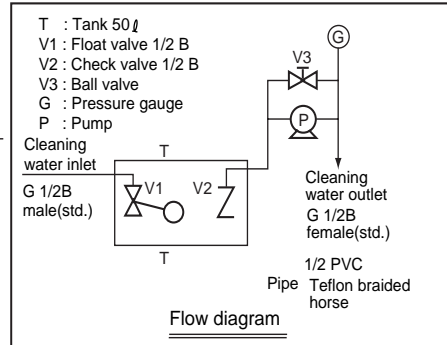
T : Tank 50 ℓ
V1 : Float valve 1/2 B
V2 : Check valve 1/2 B
V3 : Ball valve
G : Pressure gauge
P : Pump

G
V3
P

Cleaning water inlet
G 1/2B male(std.)

T
V1
V2
T

Cleaning water outlet
G 1/2B female(std.)

Pipe 1/2 PVC Teflon braided horse

Flow diagram